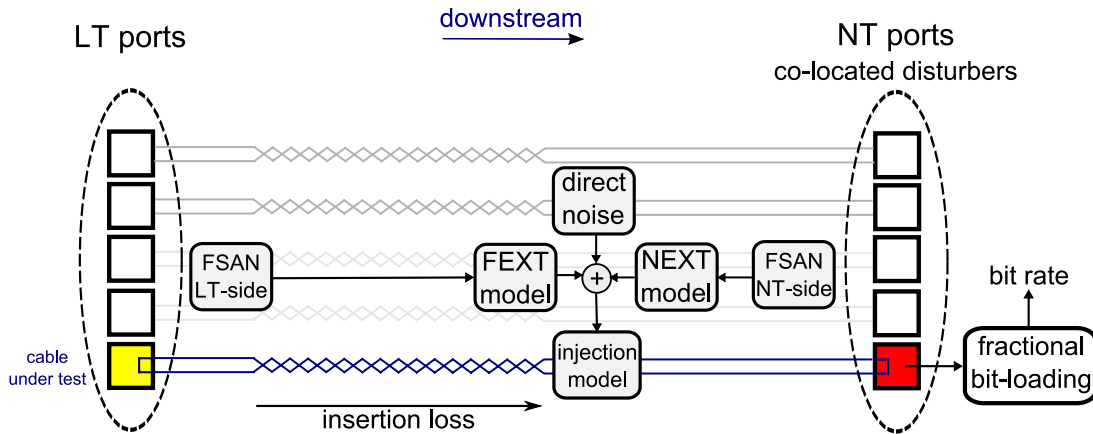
LT ports

downstream

NT ports
co-located disturbers

direct noise

FSAN LT-side

FEXT model

+

NEXT model

FSAN NT-side

bit rate

cable under test

injection model

fractional bit-loading

insertion loss